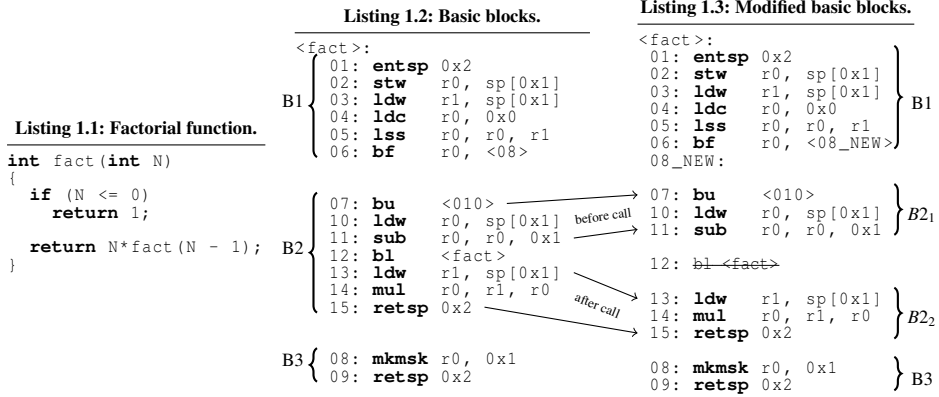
Listing 1.1: Factorial function.

```
int fact(int N)
{
  if (N <= 0)
    return 1;

  return N*fact(N - 1);
}
```

Listing 1.2: Basic blocks.

```
<fact>:
B1
01: entsp 0x2
02: stw   r0, sp[0x1]
03: ldw   r1, sp[0x1]
04: ldc   r0, 0x0
05: lss   r0, r0, r1
06: bf    r0, <08>

B2
07: bu    <010>
10: ldw   r0, sp[0x1]
11: sub   r0, r0, 0x1
12: bl    <fact>
13: ldw   r1, sp[0x1]
14: mul   r0, r1, r0
15: retsp 0x2

B3
08: mkmsk r0, 0x1
09: retsp 0x2
```

before call

after call

Listing 1.3: Modified basic blocks.

```
<fact>:
01: entsp 0x2
02: stw   r0, sp[0x1]
03: ldw   r1, sp[0x1]
04: ldc   r0, 0x0
05: lss   r0, r0, r1
06: bf    r0, <08_NEW>
B1
08_NEW:

07: bu    <010>
10: ldw   r0, sp[0x1]
11: sub   r0, r0, 0x1
B2_1

12: bl <fact>

13: ldw   r1, sp[0x1]
14: mul   r0, r1, r0
15: retsp 0x2
B2_2

08: mkmsk r0, 0x1
09: retsp 0x2
B3
```